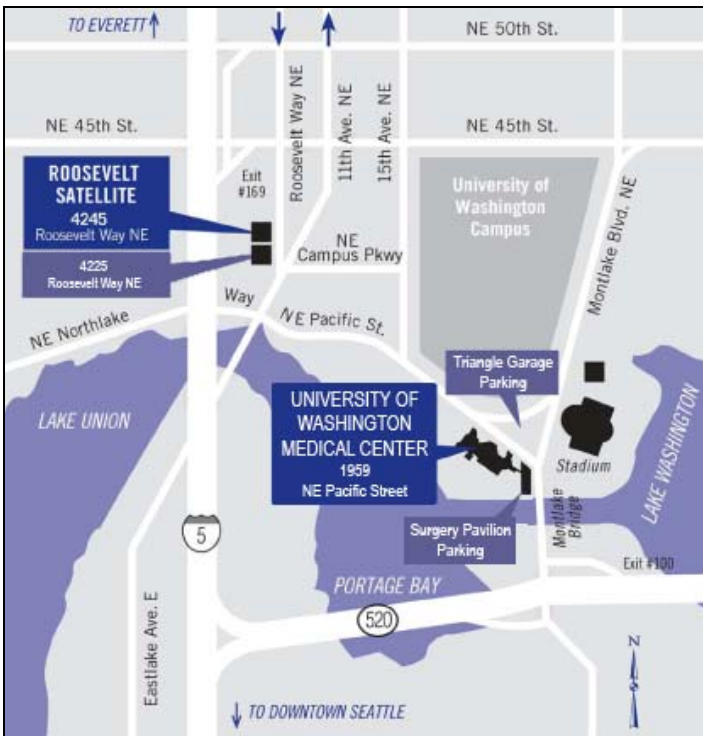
TO EVERETT

NE 50th St.

NE 45th St.

NE 45th St.

Roosevelt Way NE

11th Ave. NE

15th Ave. NE

Exit #169

ROOSEVELT SATELLITE
4245
Roosevelt Way NE

4225
Roosevelt Way NE

University of Washington Campus

Montlake Blvd. NE

NE Campus Pkwy

Way

NE Northlake

NE Pacific St.

Triangle Garage Parking

LAKE UNION

UNIVERSITY OF WASHINGTON MEDICAL CENTER
1959
NE Pacific Street

Stadium

LAKE WASHINGTON

5

Surgery Pavilion Parking

Montlake Bridge

Exit #100

PORTAGE BAY

520

Eastlake Ave. E

N

TO DOWNTOWN SEATTLE